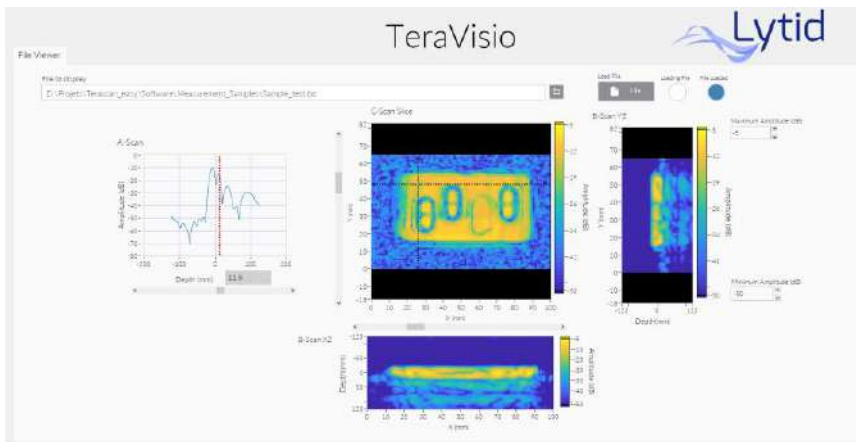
TeraVisio

Lytid

File Viewer

File to display

D:\Projets\Terascan_easy\Software\Measurement_Samples\Sample_test.txt

Load File

File

Loading File

File Loaded

A-Scan

Amplitude (dB)

Depth (mm)

11.9

C-Scan Slice

Y (mm)

X (mm)

Amplitude (dB)

B-Scan Y2

Y (mm)

Depth (mm)

Amplitude (dB)

Maximum Amplitude (dB)

-5

Minimum Amplitude (dB)

-50

B-Scan X2

Depth (mm)

X (mm)

Amplitude (dB)